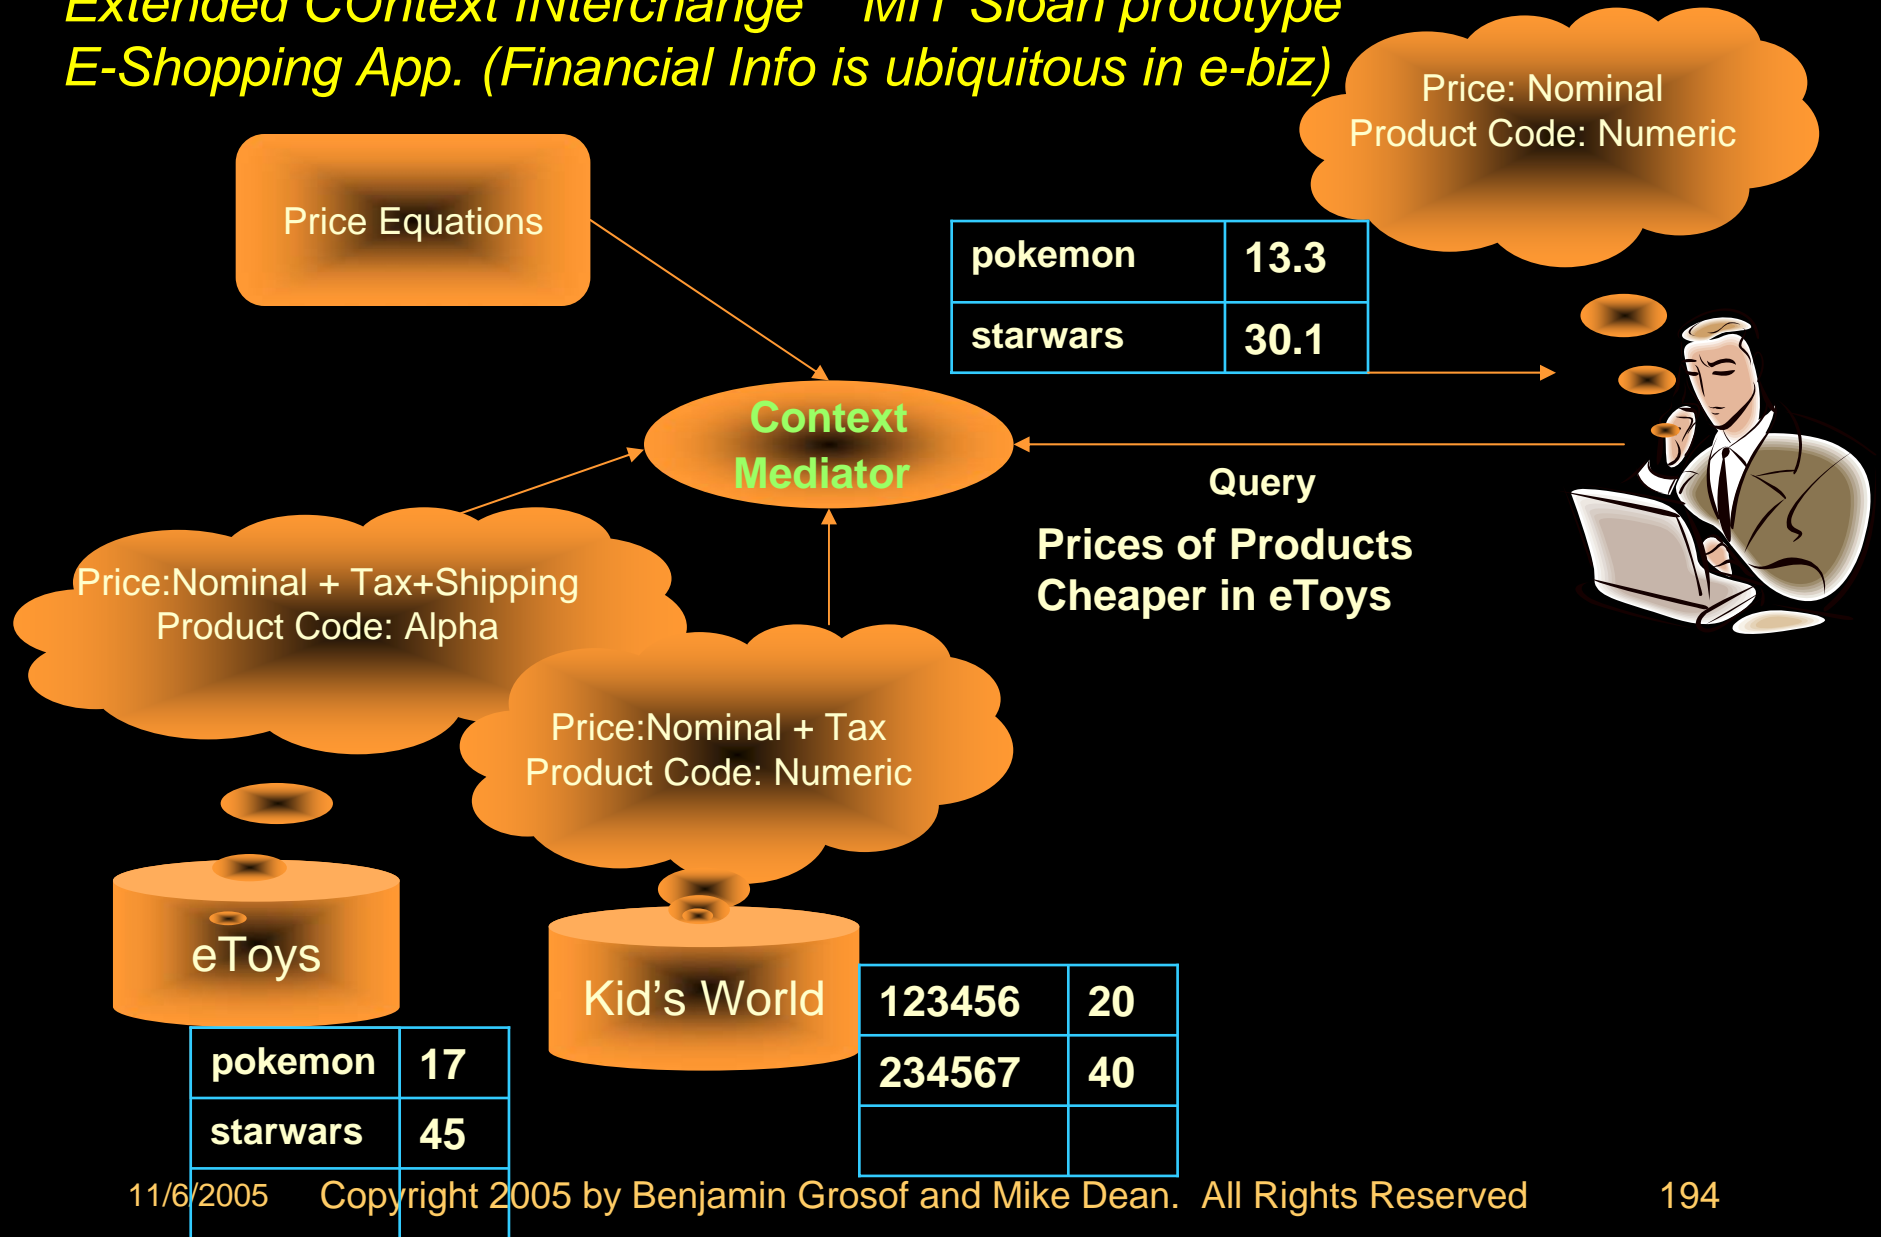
Extended COntext INterchange – MIT Sloan prototype E-Shopping App. (Financial Info is ubiquitous in e-biz)

Price: Nominal
Product Code: Numeric

Price Equations

| pokemon | 13.3 |
|---|---|
| starwars | 30.1 |

Context Mediator

Query

Prices of Products Cheaper in eToys

Price:Nominal + Tax+Shipping
Product Code: Alpha

Price:Nominal + Tax
Product Code: Numeric

eToys

Kid's World

| 123456 | 20 |
|---|---|
| 234567 | 40 |
| | |

| pokemon | 17 |
|---|---|
| starwars | 45 |

11/6/2005 Copyright 2005 by Benjamin Grosof and Mike Dean. All Rights Reserved 194